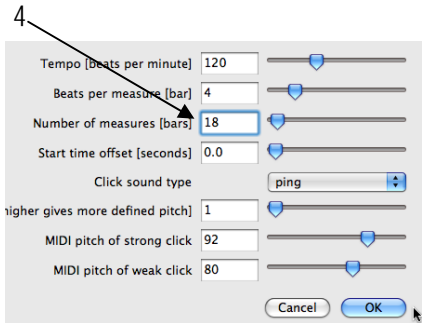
4

Tempo [beats per minute] 120

Beats per measure [bar] 4

Number of measures [bars] 18

Start time offset [seconds] 0.0

Click sound type ping

higher gives more defined pitch] 1

MIDI pitch of strong click 92

MIDI pitch of weak click 80

Cancel OK